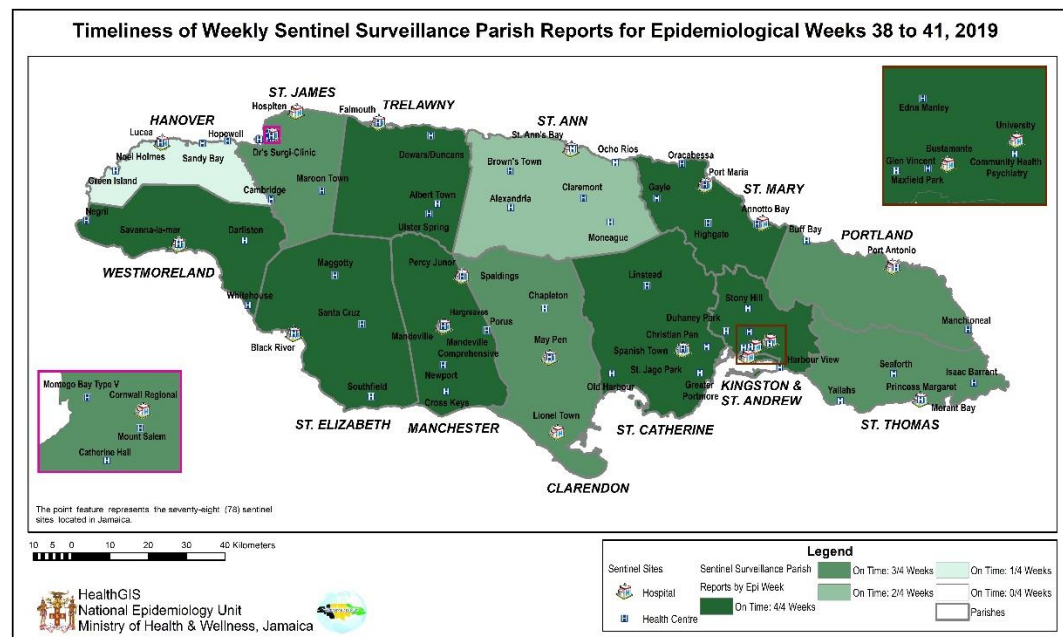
Timeliness of Weekly Sentinel Surveillance Parish Reports for Epidemiological Weeks 38 to 41, 2019

ST. JAMES
Hospiten
Falmouth
TRELAWNY
HANOVER
Lucea
Hopewell
Noel Holmes
Sandy Bay
Dr's Surgi-Clinic
Green Island
Cambridge
Maroon Town
Negril
Dowars/Duncans
Albert Town
Ulster Spring
ST. ANN
St. Ann's Bay
Ocho Rios
Brown's Town
Claremont
Alexandria
Moneague
Oracabessa
Port Maria
Gayle
ST. MARY
Annotto Bay
Highgate
Buff Bay
PORTLAND
Port Antonio
Edna Manley
University
Bustamante
Glen Vincent
Maxfield Park
Community Health Psychiatry
Savanna-la-mar
Darliston
WESTMORELAND
Whitehouse
Maggotty
Santa Cruz
Black River
Southfield
ST. ELIZABETH
Percy Junor
Hargreaves
Mandeville
Mandeville Comprehensive
Newport
Cross Keys
MANCHESTER
Spaldings
Chapleton
Porus
May Pen
Lionel Town
CLARENDON
Linstead
Christian Pen
Spanish Town
St. Jago Park
Old Harbour
Duhaney Park
Greater Portmore
ST. CATHERINE
Stony Hill
Harbour View
KINGSTON & ST. ANDREW
Manchioneal
Seaforth
Isaac Barrant
Yallahs
Princess Margaret
Morant Bay
ST. THOMAS
Montego Bay Type V
Cornwall Regional
Mount Salem
Catherine Hall

The point feature represents the seventy-eight (78) sentinel sites located in Jamaica.

10 5 0 10 20 30 40 Kilometers

HealthGIS
National Epidemiology Unit
Ministry of Health & Wellness, Jamaica

Legend
Sentinel Sites
Hospital
Health Centre
Sentinel Surveillance Parish Reports by Epi Week
On Time: 4/4 Weeks
On Time: 3/4 Weeks
On Time: 2/4 Weeks
On Time: 1/4 Weeks
On Time: 0/4 Weeks
Parishes